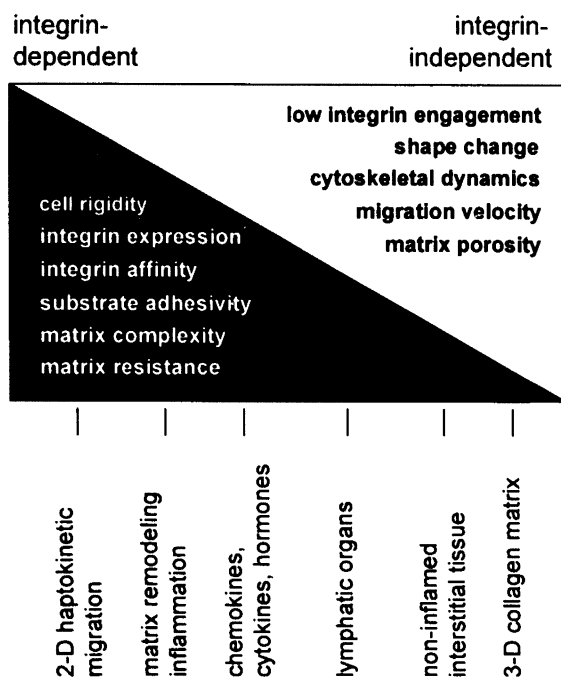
integrin-dependent

integrin-independent

low integrin engagement
shape change
cytoskeletal dynamics
migration velocity
matrix porosity

cell rigidity
integrin expression
integrin affinity
substrate adhesivity
matrix complexity
matrix resistance

2-D haptokinetic migration

matrix remodeling inflammation

chemokines, cytokines, hormones

lymphatic organs

non-inflamed interstitial tissue

3-D collagen matrix